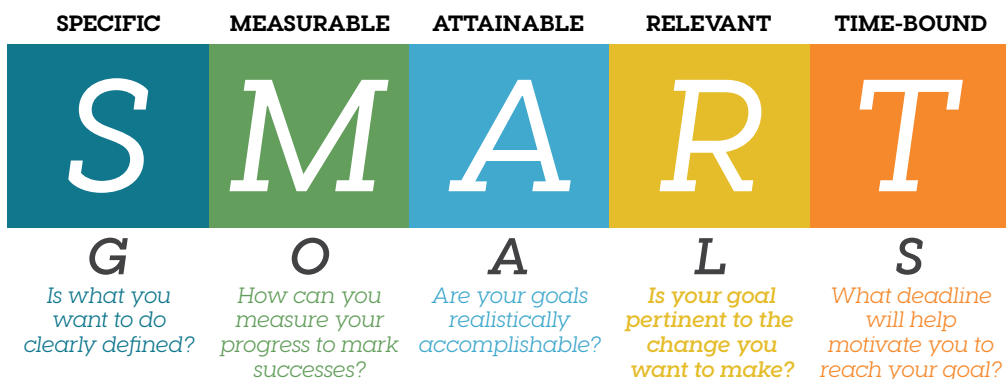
SPECIFIC

S

G

Is what you want to do clearly defined?

MEASURABLE

M

O

How can you measure your progress to mark successes?

ATTAINABLE

A

A

Are your goals realistically accomplishable?

RELEVANT

R

L

Is your goal pertinent to the change you want to make?

TIME-BOUND

T

S

What deadline will help motivate you to reach your goal?